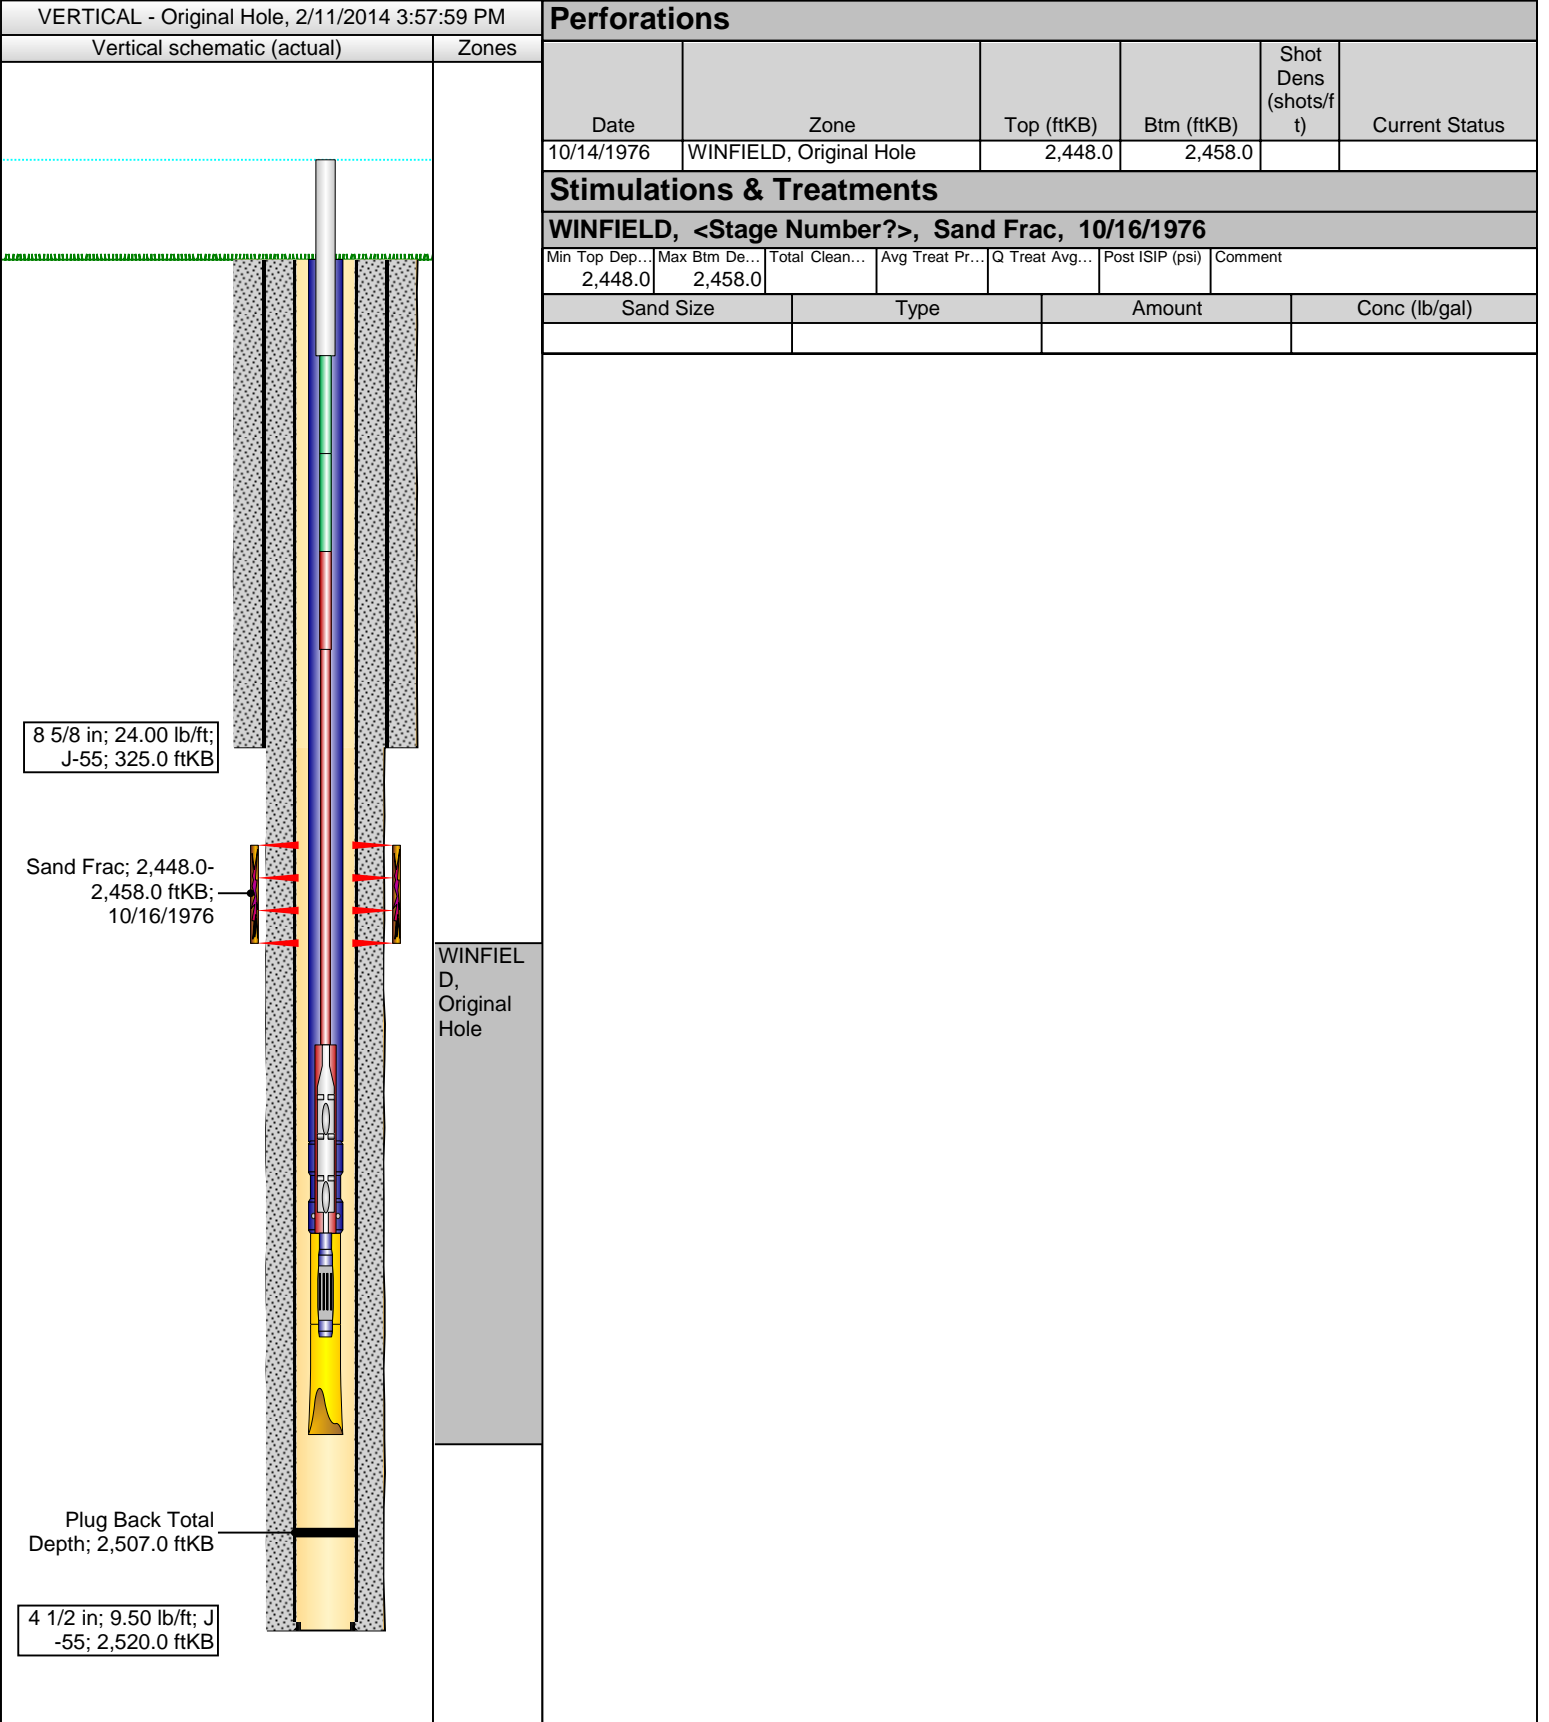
VERTICAL - Original Hole, 2/11/2014 3:57:59 PM

| Vertical schematic (actual) | Zones |
|---|---|

8 5/8 in; 24.00 lb/ft; J-55; 325.0 ftKB

Sand Frac; 2,448.0-2,458.0 ftKB; 10/16/1976

WINFIELD, Original Hole

Plug Back Total Depth; 2,507.0 ftKB

4 1/2 in; 9.50 lb/ft; J-55; 2,520.0 ftKB

Perforations

| Date | Zone | Top (ftKB) | Btm (ftKB) | Shot Dens (shots/ft) | Current Status |
|---|---|---|---|---|---|
| 10/14/1976 | WINFIELD, Original Hole | 2,448.0 | 2,458.0 | | |

Stimulations & Treatments

WINFIELD, <Stage Number?>, Sand Frac, 10/16/1976

| Min Top Dep… | Max Btm De… | Total Clean… | Avg Treat Pr… | Q Treat Avg… | Post ISIP (psi) | Comment |
|---|---|---|---|---|---|---|
| 2,448.0 | 2,458.0 | | | | | |

| Sand Size | Type | Amount | Conc (lb/gal) |
|---|---|---|---|
| | | | |